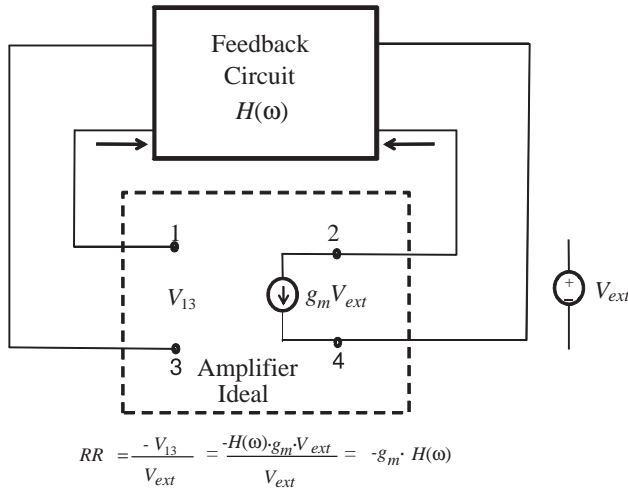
Feedback Circuit $H(\omega)$

1

2

$V_{13}$

$g_m V_{ext}$

$V_{ext}$

+

−

3 Amplifier Ideal

4

$RR = \frac{-V_{13}}{V_{ext}} = \frac{-H(\omega) \cdot g_m \cdot V_{ext}}{V_{ext}} = -g_m \cdot H(\omega)$